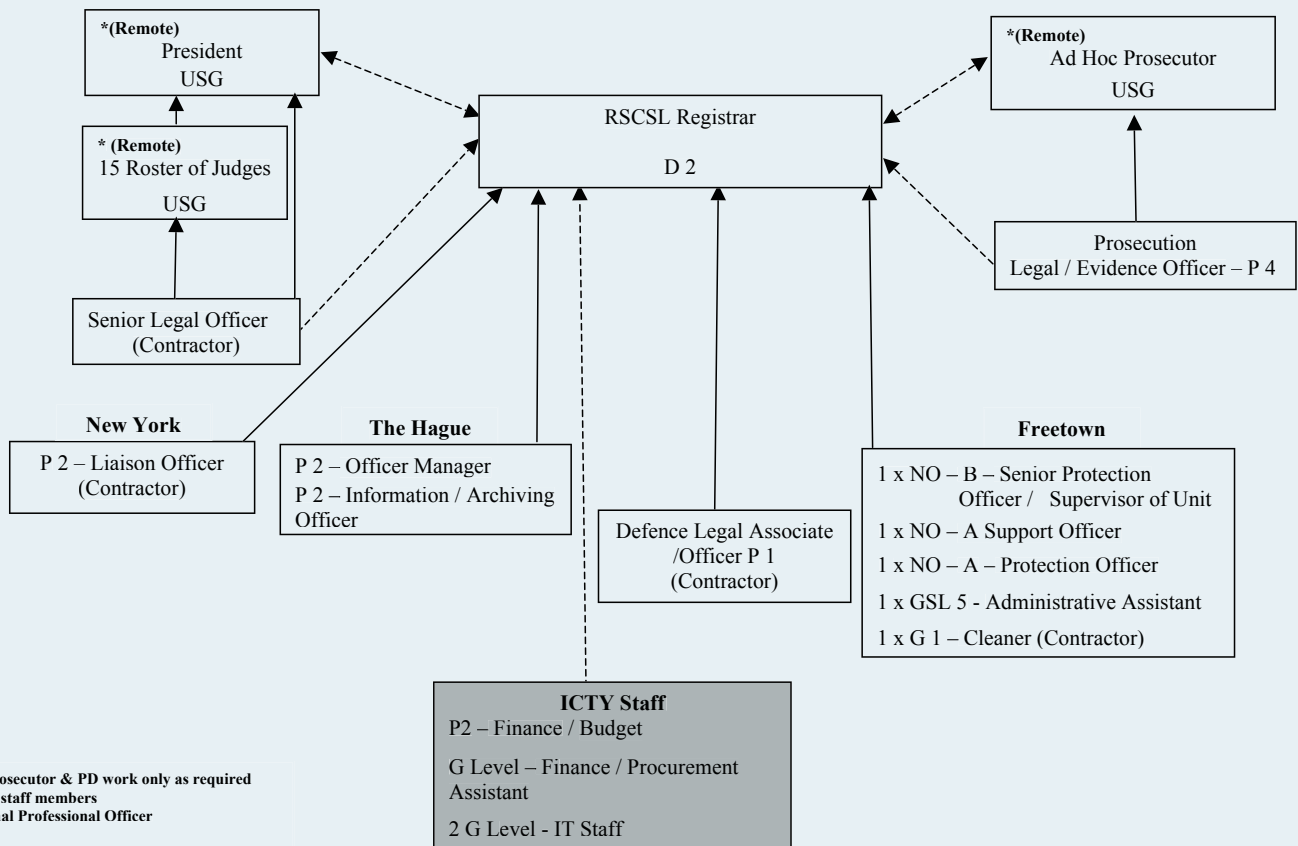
*(Remote)
President
USG

* (Remote)
15 Roster of Judges
USG

RSCSL Registrar
D 2

*(Remote)
Ad Hoc Prosecutor
USG

Prosecution
Legal / Evidence Officer – P 4

Senior Legal Officer
(Contractor)

New York
P 2 – Liaison Officer
(Contractor)

The Hague
P 2 – Officer Manager
P 2 – Information / Archiving Officer

Defence Legal Associate /Officer P 1
(Contractor)

Freetown
1 x NO – B – Senior Protection Officer / Supervisor of Unit
1 x NO – A Support Officer
1 x NO – A – Protection Officer
1 x GSL 5 - Administrative Assistant
1 x G 1 – Cleaner (Contractor)

ICTY Staff
P2 – Finance / Budget
G Level – Finance / Procurement Assistant
2 G Level - IT Staff

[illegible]osecutor & PD work only as required
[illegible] staff members
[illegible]al Professional Officer